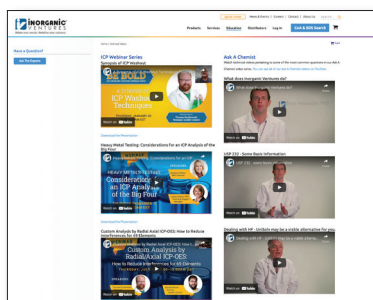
INORGANIC VENTURES

Products Services Education Distributors Log In Cart & SDS Search

Have a Question?

ICP Webinar Series

Ask A Chemist

What does Inorganic Ventures do?

Heavy Metal Testing: Considerations for an ICP Analysis of the Big Four

ICP Wa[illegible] Techniques

Considerations for an ICP Analysis of the

USP 232 - Some Basic Information

Custom Analysis by Radial/Axial ICP-OES: How to Reduce Interferences for 49 Elements

Custom Analysis by Radial/Axial ICP-OES

Dealing with HF - Unibits may be a viable alternative for you

Watch on YouTube

Watch on YouTube

Watch on YouTube

Watch on YouTube

Watch on YouTube

Watch on YouTube